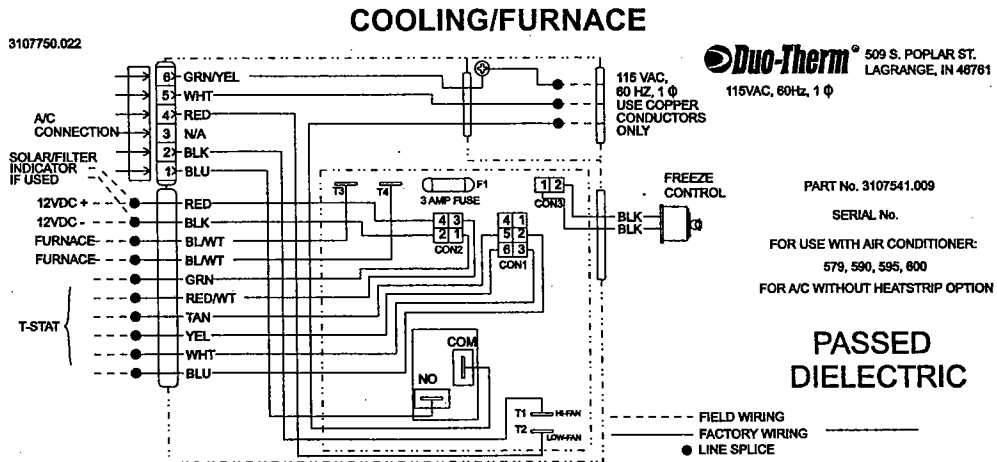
COOLING/FURNACE

3107750.022

Duo-Therm® 509 S. POPLAR ST. LAGRANGE, IN 46761

115VAC, 60Hz, 1 $\phi$

A/C CONNECTION

6 GRN/YEL
5 WHT
4 RED
3 N/A
2 BLK
1 BLU

115 VAC, 60 HZ, 1 $\phi$ USE COPPER CONDUCTORS ONLY

SOLAR/FILTER INDICATOR IF USED

12VDC +
12VDC -
FURNACE
FURNACE

RED
BLK
BL/WT
BL/WT
GRN
RED/WT
TAN
YEL
WHT
BLU

T-STAT

T3
T4
F1
3 AMP FUSE

4 3
2 1
CON2

4 1
5 2
6 3
CON1

1 2
CON3

FREEZE CONTROL

BLK
BLK

PART No. 3107541.009

SERIAL No.

FOR USE WITH AIR CONDITIONER:

579, 590, 595, 600

FOR A/C WITHOUT HEATSTRIP OPTION

COM

NO

T1 HI-FAN
T2 LOW-FAN

PASSED DIELECTRIC

FIELD WIRING
FACTORY WIRING
● LINE SPLICE